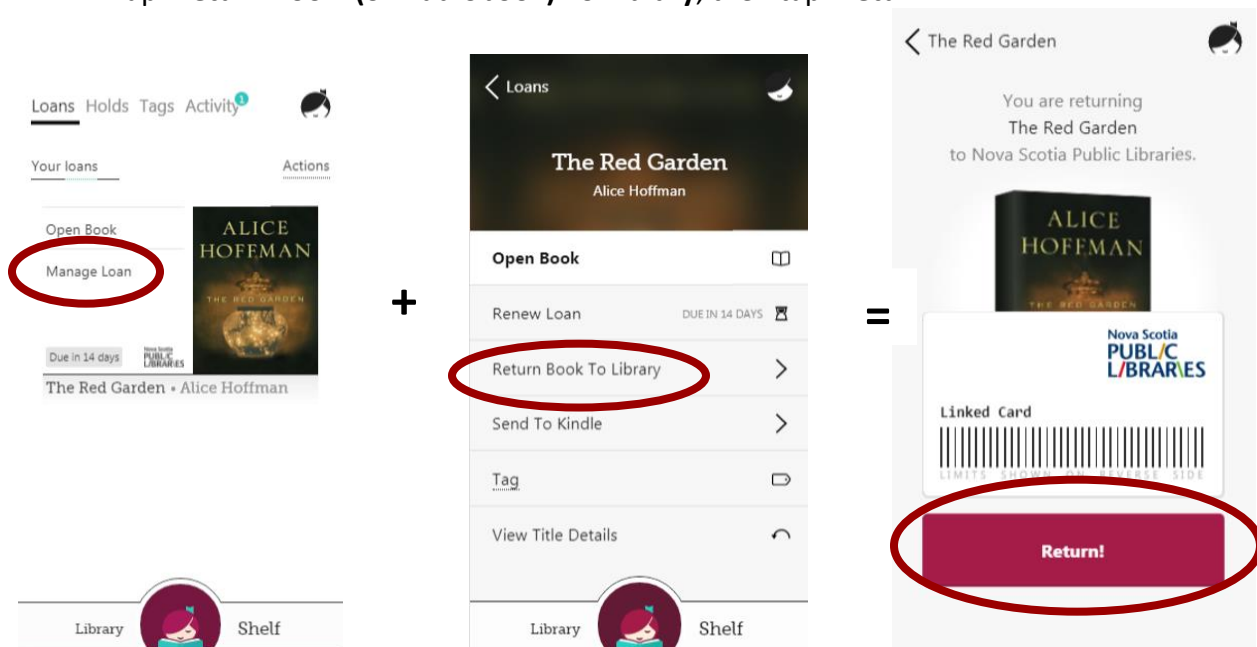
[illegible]

Loans Holds Tags Activity 1

Your loans

Actions

Open Book

Manage Loan

ALICE HOFFMAN

THE RED GARDEN

Due in 14 days

Nova Scotia PUBLIC LIBRARIES

The Red Garden • Alice Hoffman

Library

Shelf

+

Loans

The Red Garden

Alice Hoffman

Open Book

Renew Loan

DUE IN 14 DAYS

Return Book To Library

Send To Kindle

Tag

View Title Details

Library

Shelf

=

The Red Garden

You are returning The Red Garden to Nova Scotia Public Libraries.

ALICE HOFFMAN

THE RED GARDEN

Nova Scotia PUBLIC LIBRARIES

Linked Card

LIMITS SHOWN ON REVERSE SIDE

Return!